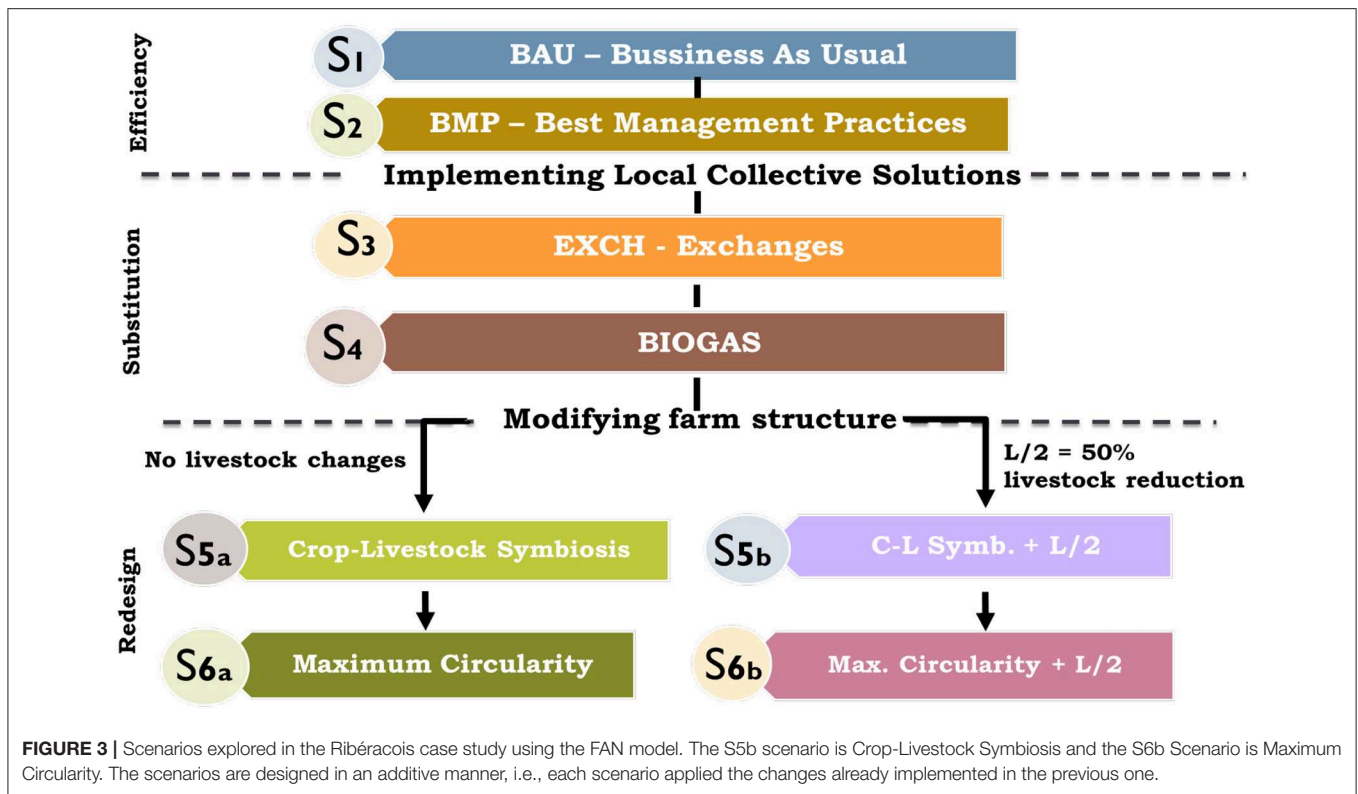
Efficiency

S1 BAU – Bussiness As Usual

S2 BMP – Best Management Practices

Implementing Local Collective Solutions

Substitution

S3 EXCH - Exchanges

S4 BIOGAS

Modifying farm structure

No livestock changes

L/2 = 50% livestock reduction

Redesign

S5a Crop-Livestock Symbiosis

S5b C-L Symb. + L/2

S6a Maximum Circularity

S6b Max. Circularity + L/2

**FIGURE 3 |** Scenarios explored in the Ribéracois case study using the FAN model. The S5b scenario is Crop-Livestock Symbiosis and the S6b Scenario is Maximum Circularity. The scenarios are designed in an additive manner, i.e., each scenario applied the changes already implemented in the previous one.